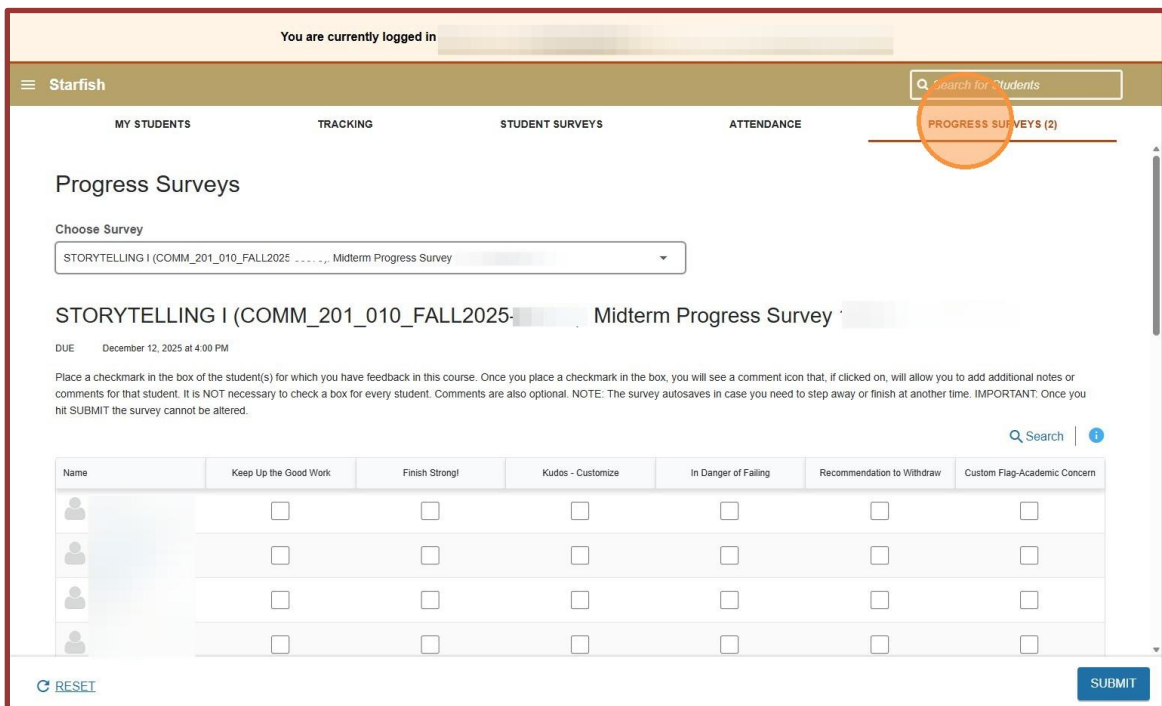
You are currently logged in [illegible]

Starfish

Search for Students

MY STUDENTS TRACKING STUDENT SURVEYS ATTENDANCE PROGRESS SURVEYS (2)

Progress Surveys

Choose Survey

STORYTELLING I (COMM_201_010_FALL2025 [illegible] Midterm Progress Survey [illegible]

STORYTELLING I (COMM_201_010_FALL2025-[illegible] Midterm Progress Survey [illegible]

DUE December 12, 2025 at 4:00 PM

Place a checkmark in the box of the student(s) for which you have feedback in this course. Once you place a checkmark in the box, you will see a comment icon that, if clicked on, will allow you to add additional notes or comments for that student. It is NOT necessary to check a box for every student. Comments are also optional. NOTE: The survey autosaves in case you need to step away or finish at another time. IMPORTANT: Once you hit SUBMIT the survey cannot be altered.

Search

| Name | Keep Up the Good Work | Finish Strong! | Kudos - Customize | In Danger of Failing | Recommendation to Withdraw | Custom Flag-Academic Concern |
|---|---|---|---|---|---|---|
| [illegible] | | | | | | |
| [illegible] | | | | | | |
| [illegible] | | | | | | |
| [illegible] | | | | | | |

RESET

SUBMIT